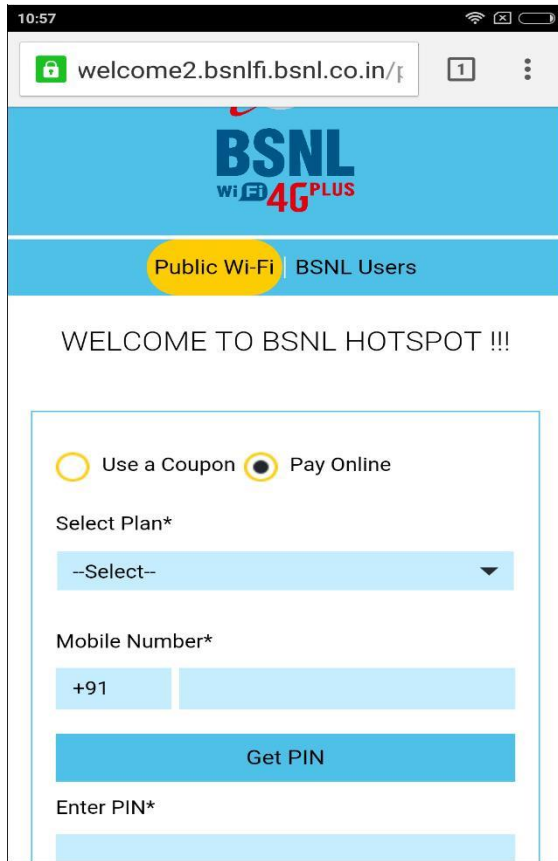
10:57

welcome2.bsnlfi.bsnl.co.in/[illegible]

1

BSNL
Wi Fi 4G PLUS

Public Wi-Fi | BSNL Users

WELCOME TO BSNL HOTSPOT !!!

Use a Coupon   Pay Online

Select Plan*

--Select--

Mobile Number*

+91

Get PIN

Enter PIN*